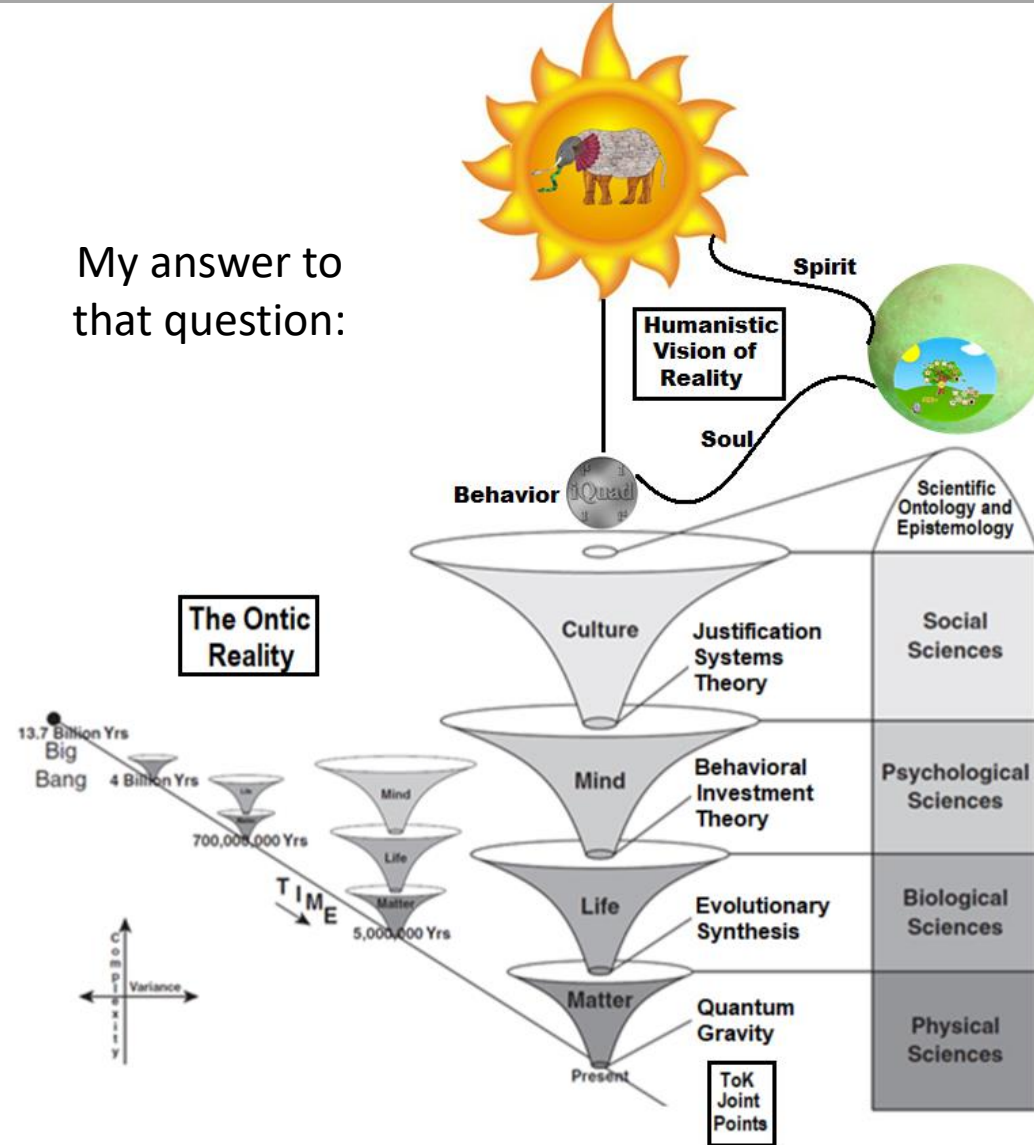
My answer to that question:

Spirit

Humanistic Vision of Reality

Soul

Behavior iQuad

Scientific Ontology and Epistemology

The Ontic Reality

Culture

Justification Systems Theory

Social Sciences

13.7 Billion Yrs
Big Bang
4 Billion Yrs
700,000,000 Yrs
5,000,000 Yrs

Mind
Life
Matter

Mind

Behavioral Investment Theory

Psychological Sciences

TIME

Life

Evolutionary Synthesis

Biological Sciences

Complexity
Variance

Matter

Quantum Gravity

Physical Sciences

Present

ToK Joint Points